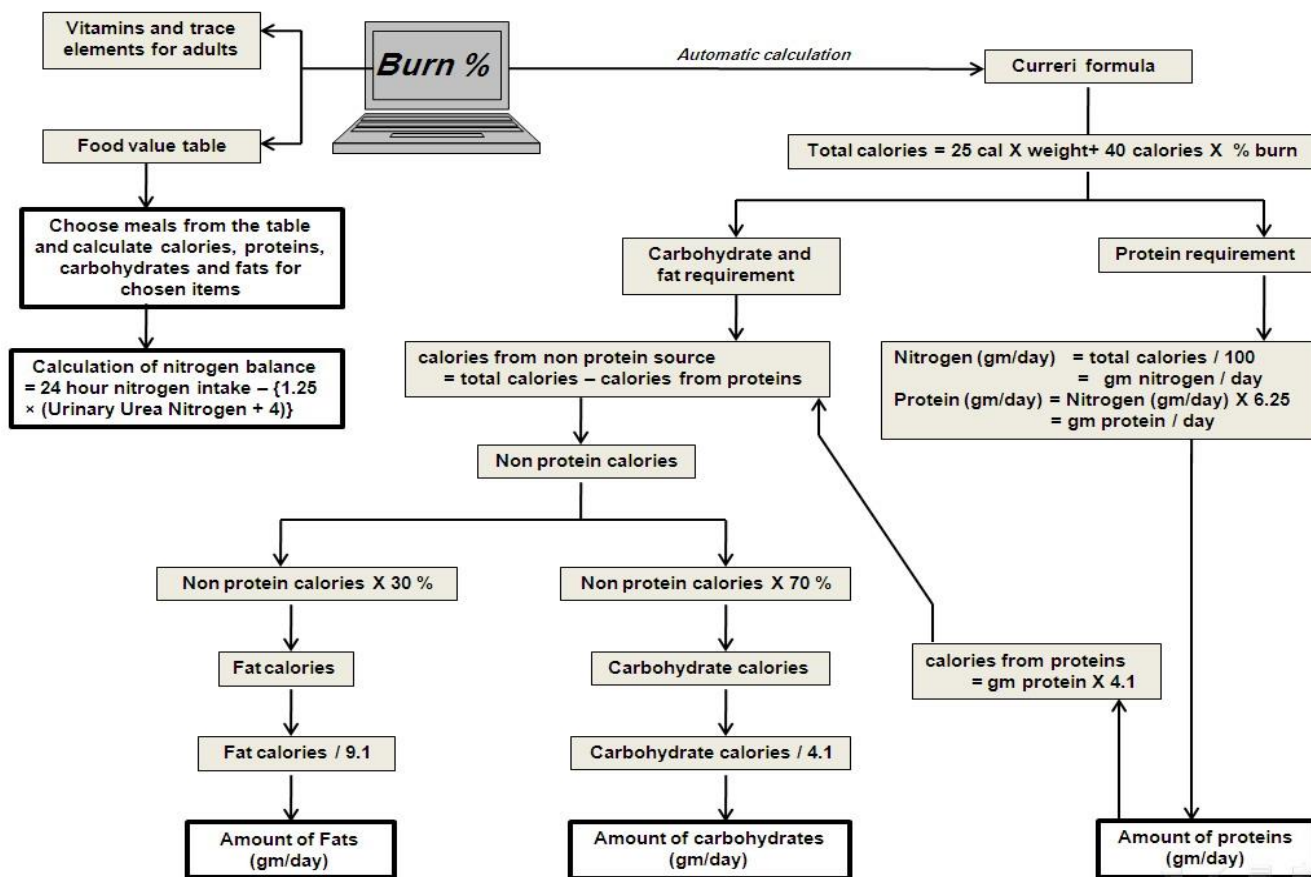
Vitamins and trace elements for adults

Burn %

Automatic calculation

Curreri formula

Food value table

Total calories = 25 cal X weight+ 40 calories X % burn

Choose meals from the table and calculate calories, proteins, carbohydrates and fats for chosen items

Carbohydrate and fat requirement

Protein requirement

Calculation of nitrogen balance = 24 hour nitrogen intake – {1.25 × (Urinary Urea Nitrogen + 4)}

calories from non protein source = total calories – calories from proteins

Nitrogen (gm/day) = total calories / 100 = gm nitrogen / day
Protein (gm/day) = Nitrogen (gm/day) X 6.25 = gm protein / day

Non protein calories

Non protein calories X 30 %

Non protein calories X 70 %

Fat calories

Carbohydrate calories

calories from proteins = gm protein X 4.1

Fat calories / 9.1

Carbohydrate calories / 4.1

Amount of Fats (gm/day)

Amount of carbohydrates (gm/day)

Amount of proteins (gm/day)